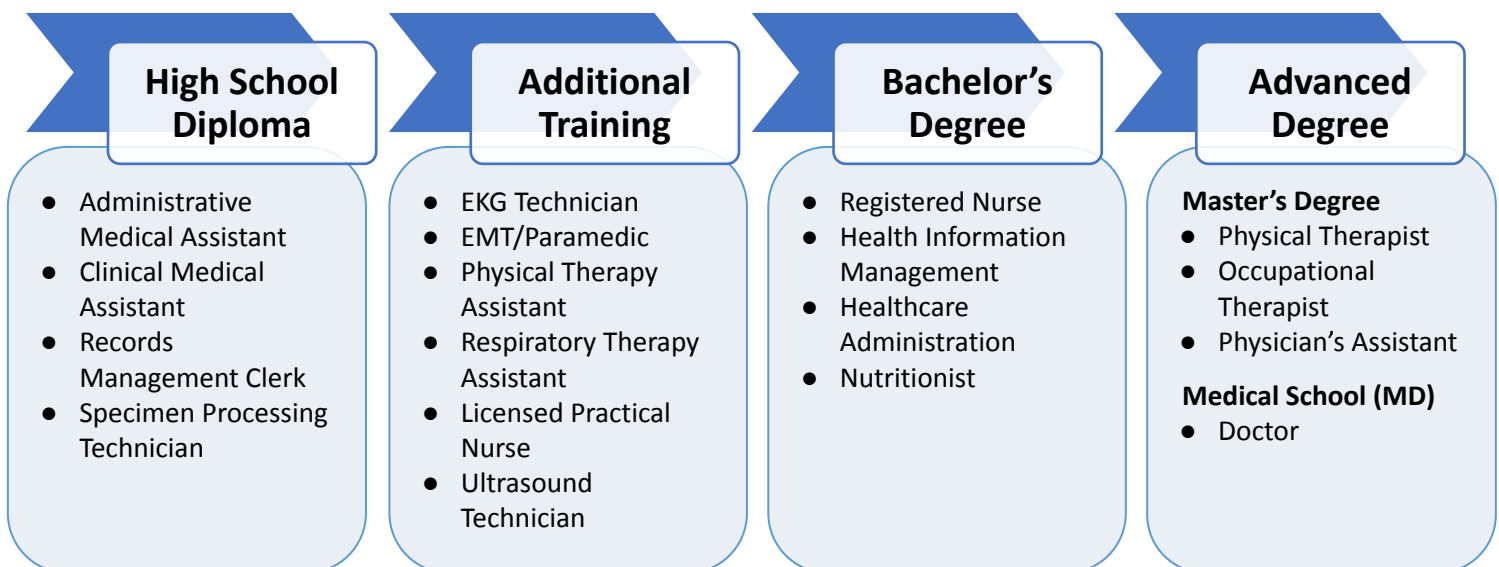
High School Diploma

- Administrative Medical Assistant
- Clinical Medical Assistant
- Records Management Clerk
- Specimen Processing Technician

Additional Training

- EKG Technician
- EMT/Paramedic
- Physical Therapy Assistant
- Respiratory Therapy Assistant
- Licensed Practical Nurse
- Ultrasound Technician

Bachelor's Degree

- Registered Nurse
- Health Information Management
- Healthcare Administration
- Nutritionist

Advanced Degree

Master's Degree
- Physical Therapist
- Occupational Therapist
- Physician's Assistant

Medical School (MD)
- Doctor